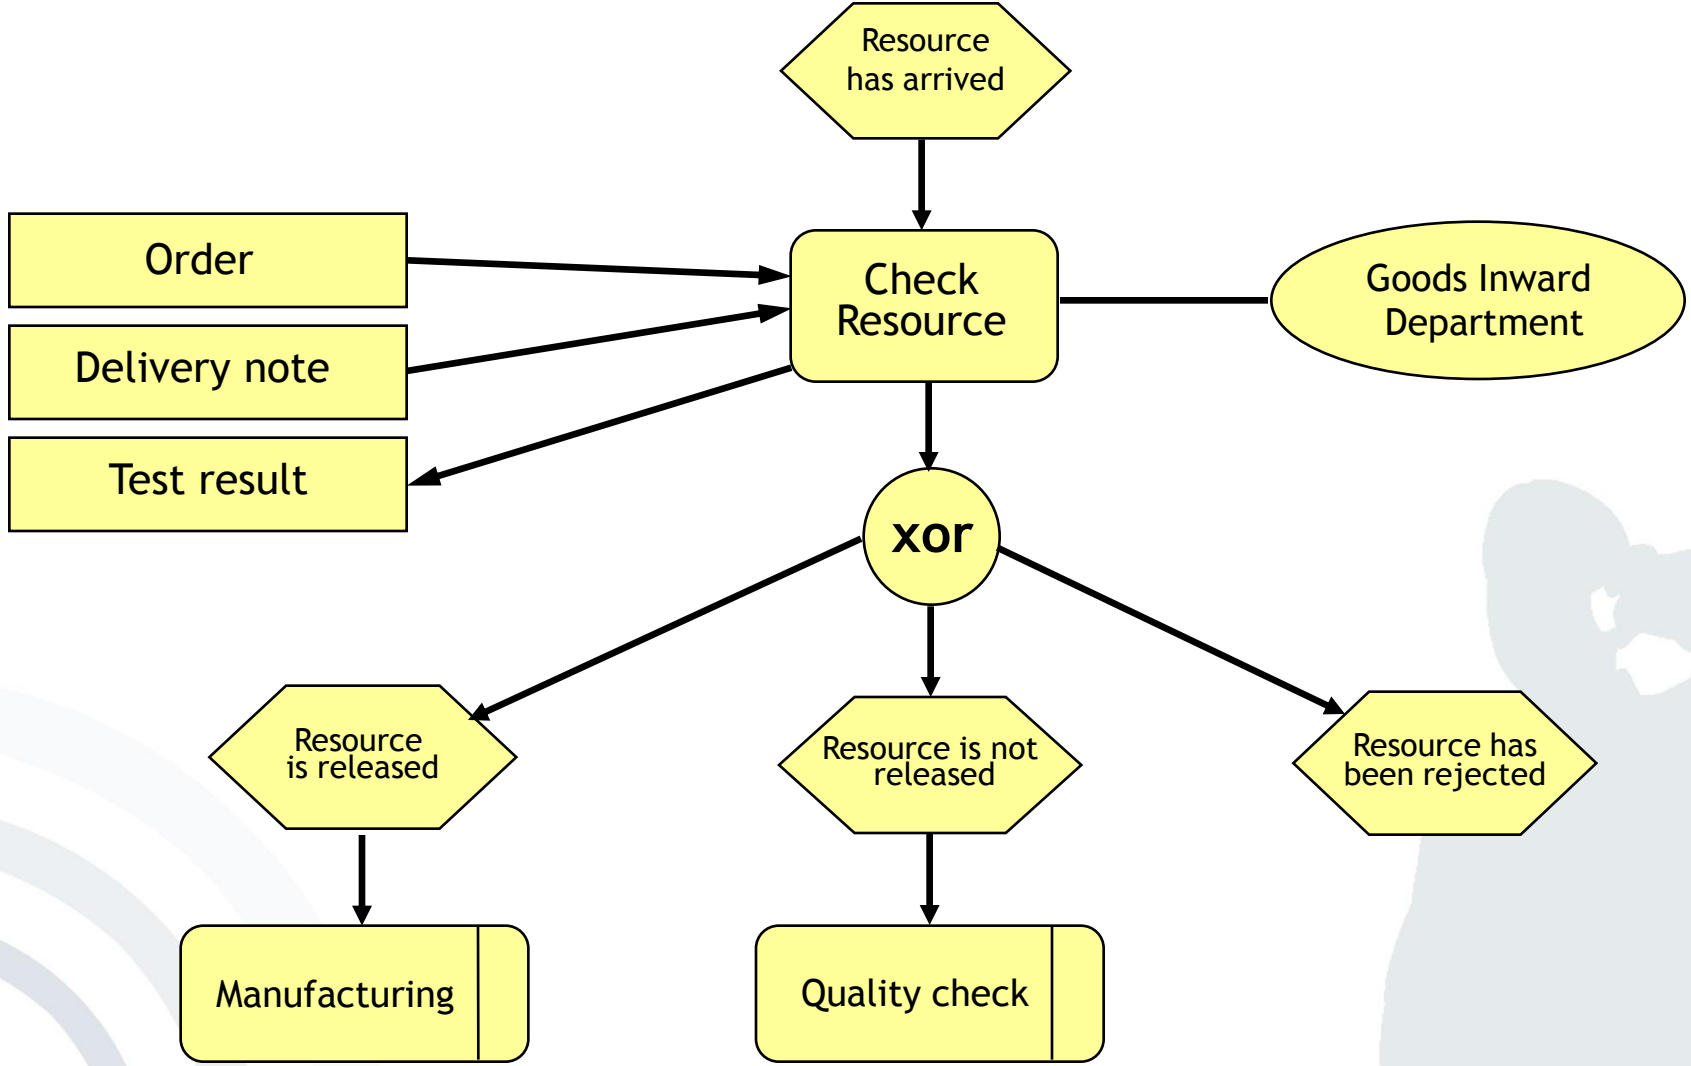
Resource has arrived

Order

Delivery note

Test result

Check Resource

Goods Inward Department

xor

Resource is released

Resource is not released

Resource has been rejected

Manufacturing

Quality check